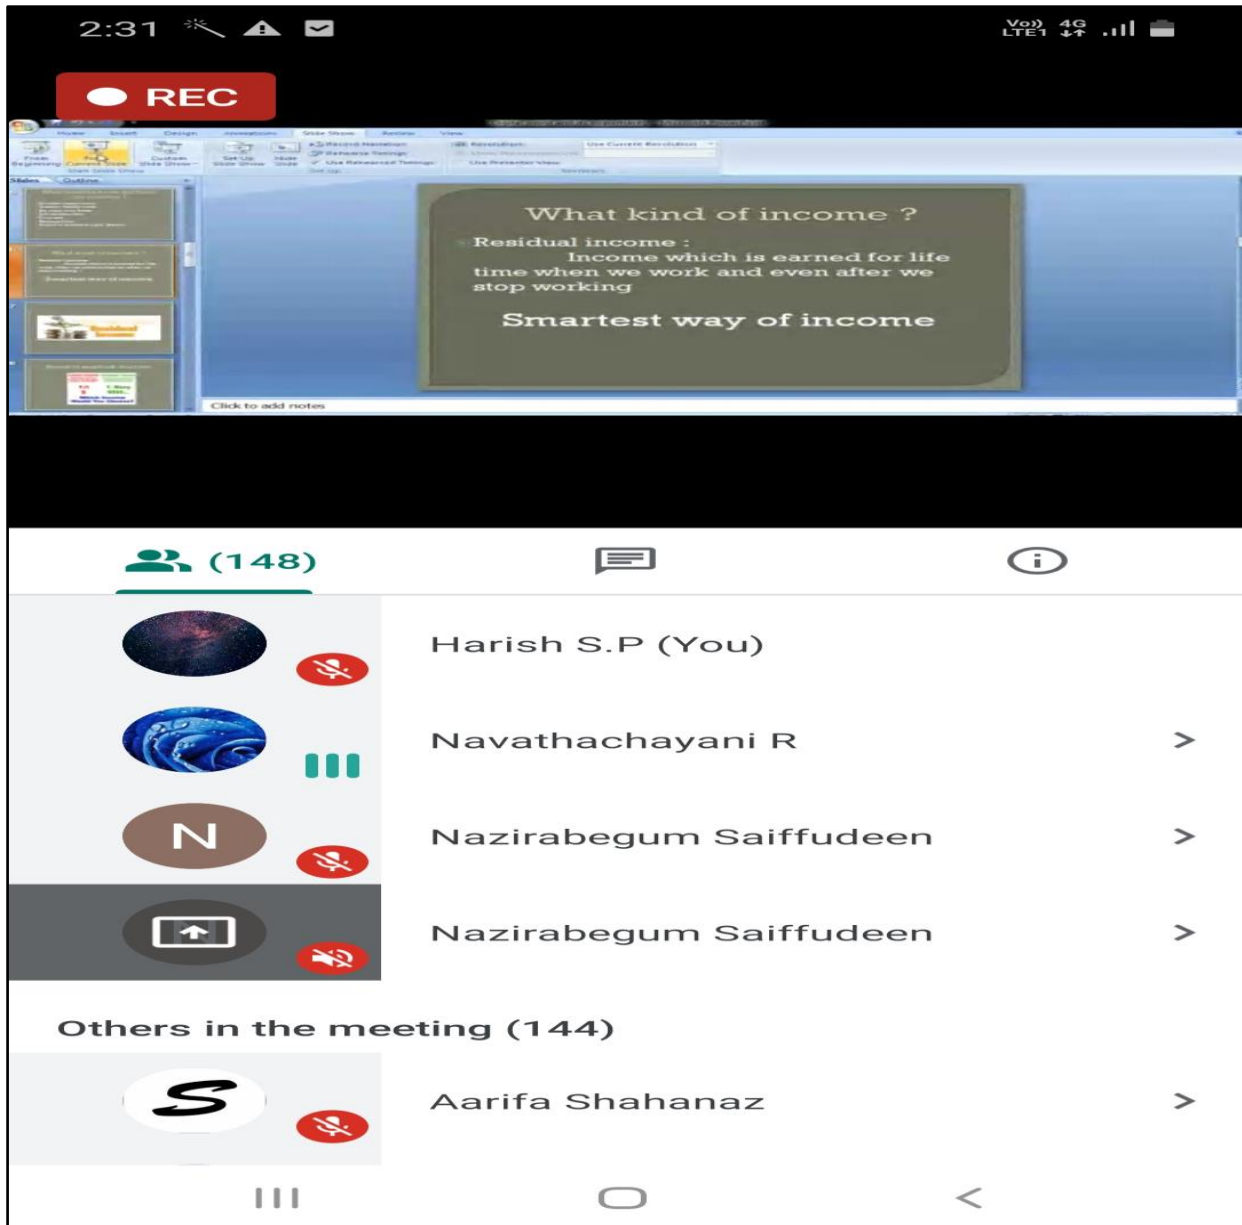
2:31

Vo)) LTE1 4G

REC

What kind of income ?

Residual income :
Income which is earned for life time when we work and even after we stop working

Smartest way of income

Click to add notes

(148)

Harish S.P (You)

Navathachayani R

N

Nazirabegum Saiffudeen

Nazirabegum Saiffudeen

Others in the meeting (144)

S

Aarifa Shahanaz